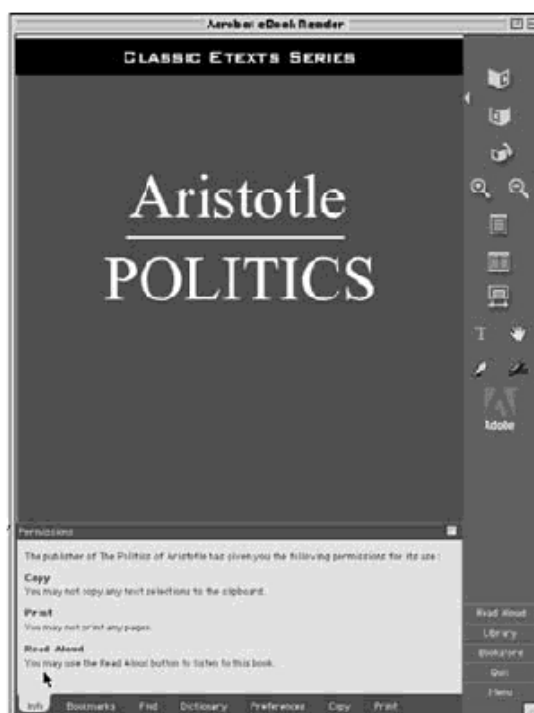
Acrobat eBook Reader

CLASSIC ETEXTS SERIES

Aristotle
POLITICS

Adobe

Permissions

The publisher of The Politics of Aristotle has given you the following permissions for its use:

Copy
You may not copy any text selections to the clipboard.

Print
You may not print any pages.

Read Aloud
You may use the Read Aloud button to listen to this book.

Read Aloud
Library
Bookstore
Quit
Menu

Info Bookmarks Find Dictionary Preferences Copy Print